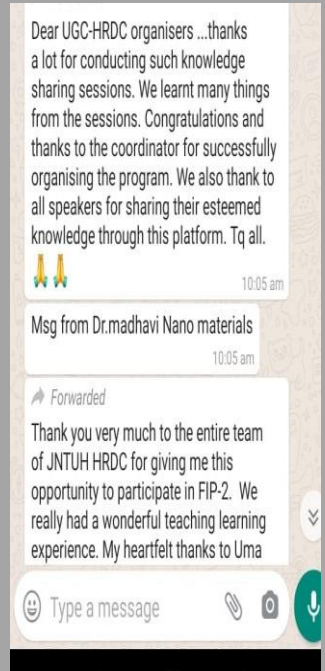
Dear UGC-HRDC organisers ...thanks a lot for conducting such knowledge sharing sessions. We learnt many things from the sessions. Congratulations and thanks to the coordinator for successfully organising the program. We also thank to all speakers for sharing their esteemed knowledge through this platform. Tq all.
🙏🙏
10:05 am

Msg from Dr.madhavi Nano materials
10:05 am

Forwarded
Thank you very much to the entire team of JNTUH HRDC for giving me this opportunity to participate in FIP-2. We really had a wonderful teaching learning experience. My heartfelt thanks to Uma

Type a message